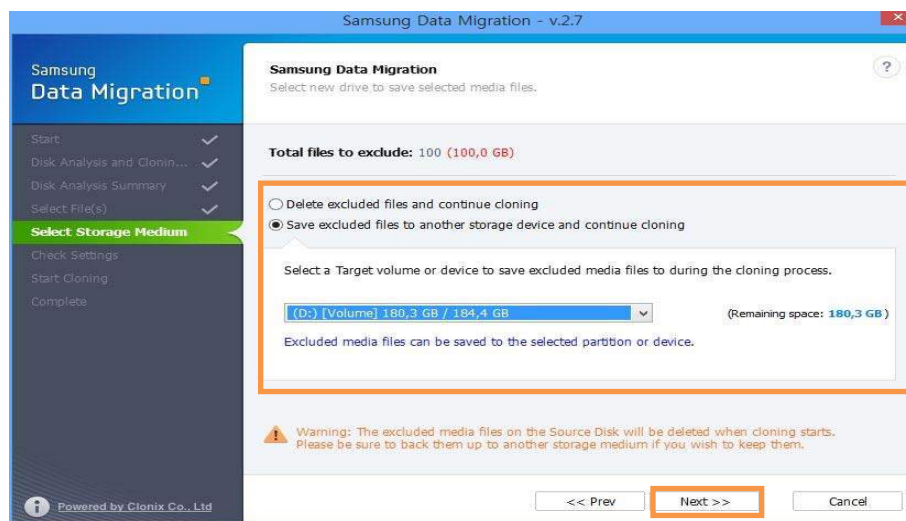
Samsung Data Migration - v.2.7

Samsung Data Migration

Start
Disk Analysis and Clonin...
Disk Analysis Summary
Select File(s)
Select Storage Medium
Check Settings
Start Cloning
Complete

Powered by Clonix Co., Ltd

Samsung Data Migration
Select new drive to save selected media files.

?

Total files to exclude: 100 (100,0 GB)

Delete excluded files and continue cloning
Save excluded files to another storage device and continue cloning

Select a Target volume or device to save excluded media files to during the cloning process.

(D:) [Volume] 180,3 GB / 184,4 GB

(Remaining space: 180,3 GB)

Excluded media files can be saved to the selected partition or device.

Warning: The excluded media files on the Source Disk will be deleted when cloning starts. Please be sure to back them up to another storage medium if you wish to keep them.

<< Prev
Next >>
Cancel